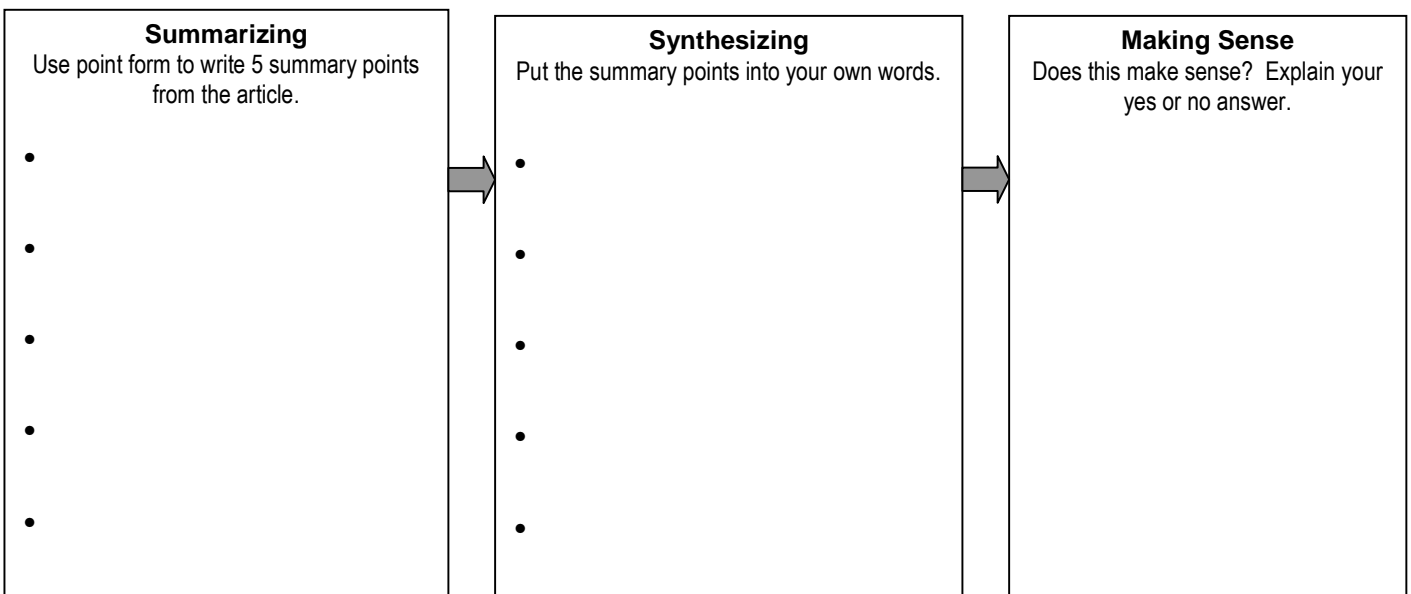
**Summarizing**
Use point form to write 5 summary points from the article.

•

•

•

•

•

**Synthesizing**
Put the summary points into your own words.

•

•

•

•

•

**Making Sense**
Does this make sense? Explain your yes or no answer.